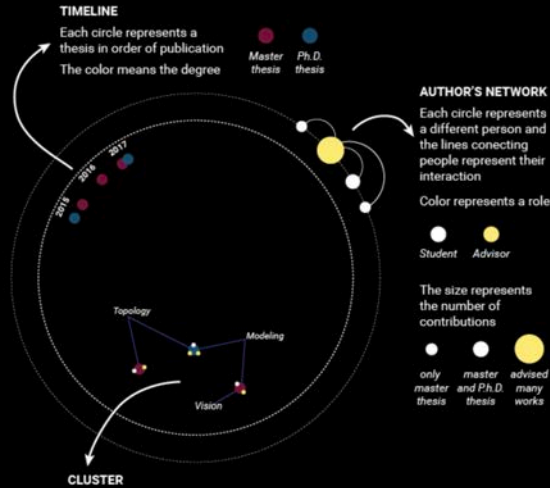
TIMELINE

Each circle represents a thesis in order of publication

The color means the degree

Master thesis

Ph.D. thesis

2015

2016

2017

AUTHOR'S NETWORK

Each circle represents a different person and the lines conecting people represent their interaction

Color represents a role

Student

Advisor

The size represents the number of contributions

only master thesis

master and P.h.D. thesis

advised many works

Topology

Modeling

Vision

CLUSTER